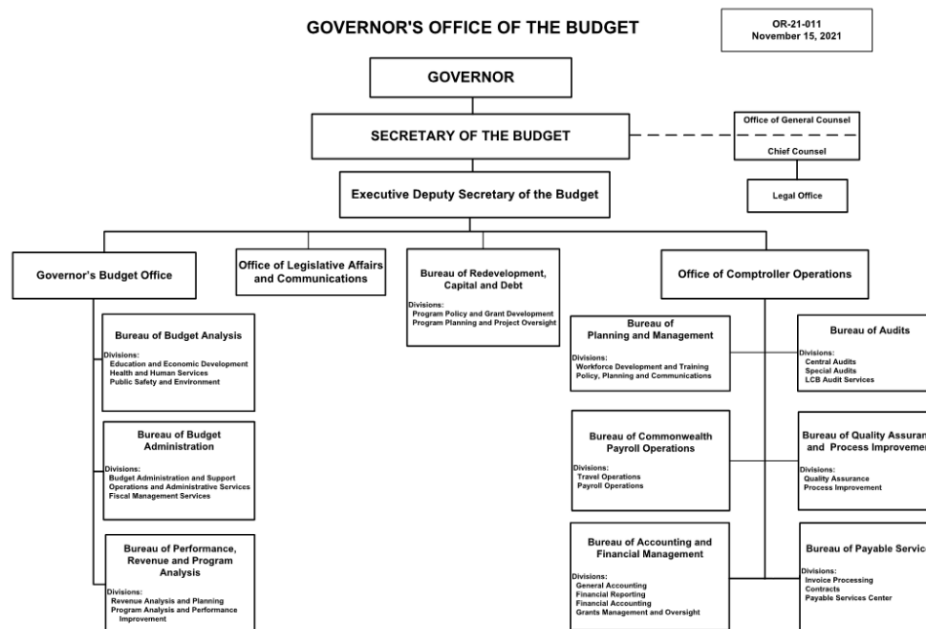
GOVERNOR'S OFFICE OF THE BUDGET

OR-21-011
November 15, 2021

GOVERNOR

SECRETARY OF THE BUDGET

Office of General Counsel

Chief Counsel

Legal Office

Executive Deputy Secretary of the Budget

Governor's Budget Office

Office of Legislative Affairs and Communications

Bureau of Redevelopment, Capital and Debt

Divisions:
Program Policy and Grant Development
Program Planning and Project Oversight

Office of Comptroller Operations

Bureau of Budget Analysis

Divisions:
Education and Economic Development
Health and Human Services
Public Safety and Environment

Bureau of Budget Administration

Divisions:
Budget Administration and Support
Operations and Administrative Services
Fiscal Management Services

Bureau of Performance, Revenue and Program Analysis

Divisions:
Revenue Analysis and Planning
Program Analysis and Performance Improvement

Bureau of Planning and Management

Divisions:
Workforce Development and Training
Policy, Planning and Communications

Bureau of Audits

Divisions:
Central Audits
Special Audits
LCB Audit Services

Bureau of Commonwealth Payroll Operations

Divisions:
Travel Operations
Payroll Operations

Bureau of Quality Assuran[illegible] and Process Improveme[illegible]

Divisions:
Quality Assurance
Process Improvement

Bureau of Accounting and Financial Management

Divisions:
General Accounting
Financial Reporting
Financial Accounting
Grants Management and Oversight

Bureau of Payable Servic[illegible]

Divisions:
Invoice Processing
Contracts
Payable Services Center